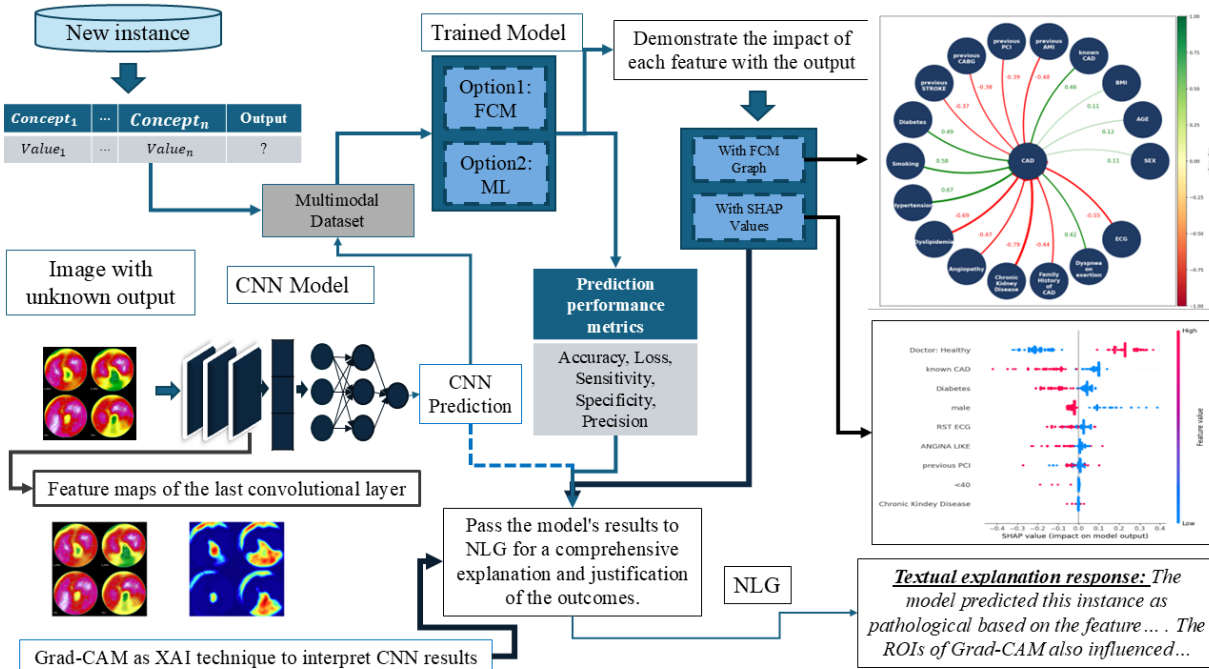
New instance

| $Concept_1$ | ... | $Concept_n$ | Output |
|---|---|---|---|
| $Value_1$ | ... | $Value_n$ | ? |

Trained Model

Option1: FCM

Option2: ML

Demonstrate the impact of each feature with the output

With FCM Graph

With SHAP Values

Multimodal Dataset

Image with unknown output

CNN Model

Prediction performance metrics

Accuracy, Loss, Sensitivity, Specificity, Precision

CNN Prediction

Feature maps of the last convolutional layer

Pass the model's results to NLG for a comprehensive explanation and justification of the outcomes.

NLG

Textual explanation response: The model predicted this instance as pathological based on the feature… . The ROIs of Grad-CAM also influenced…

Grad-CAM as XAI technique to interpret CNN results

previous PCI, previous AMI, known CAD, previous CABG, BMI, previous STROKE, AGE, Diabetes, SEX, Smoking, CAD, hypertension, ECG, Dyslipidemia, Dyspnea on exertion, Angiopathy, Chronic Kidney Disease, Family History of CAD

-0.39, -0.48, -0.39, 0.46, -0.37, 0.11, 0.12, 0.49, 0.11, 0.58, 0.67, -0.55, -0.48, 0.42, -0.47, -0.79, -0.44

1.00, 0.75, 0.50, 0.25, 0.00, -0.25, -0.50, -0.75, -1.00

Doctor: Healthy
known CAD
Diabetes
male
RST ECG
ANGINA LIKE
previous PCI
<40
Chronic Kindey Disease

High
Feature value
Low

-0.4 -0.3 -0.2 -0.1 0.0 0.1 0.2 0.3 0.4
SHAP value (impact on model output)